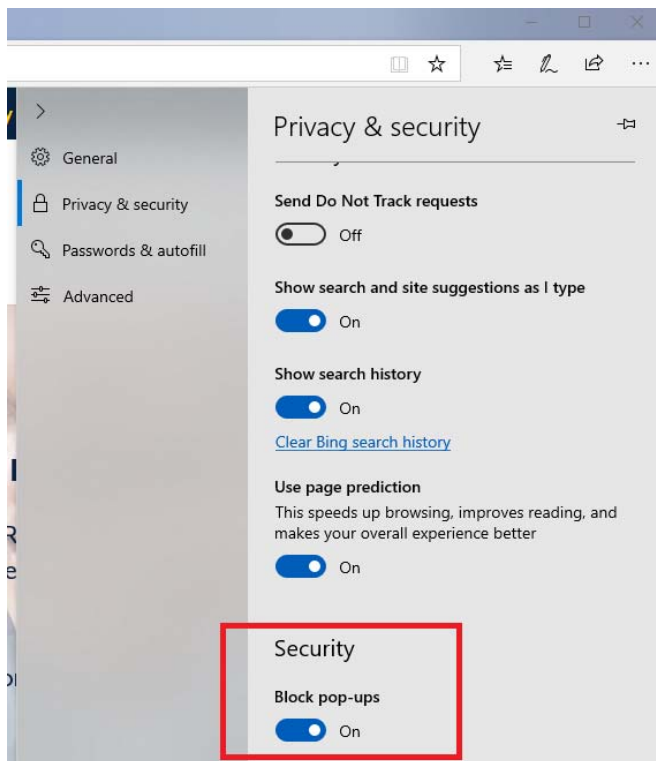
General

Privacy & security

Passwords & autofill

Advanced

Privacy & security

Send Do Not Track requests

Off

Show search and site suggestions as I type

On

Show search history

On

Clear Bing search history

Use page prediction

This speeds up browsing, improves reading, and makes your overall experience better

On

Security

Block pop-ups

On